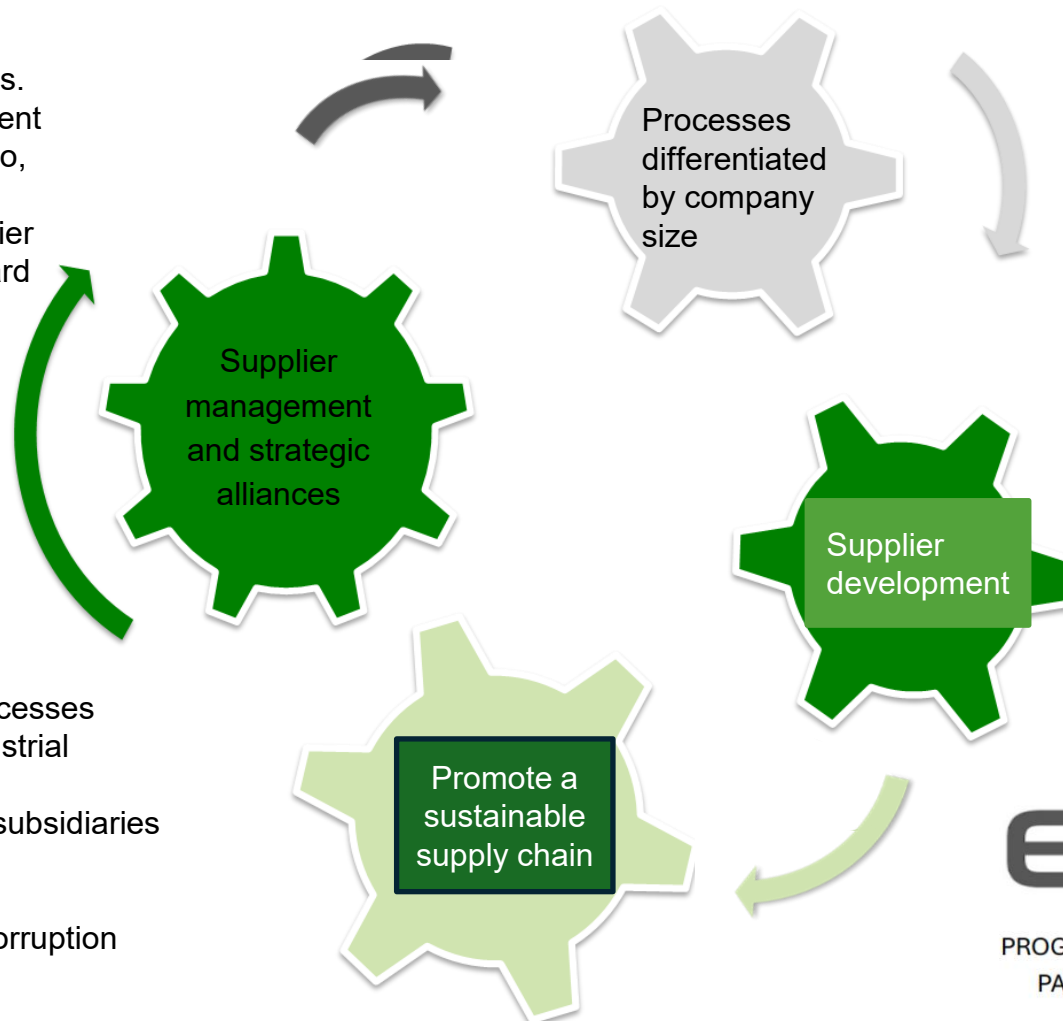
s.
ent
o,

ier
ard

Processes differentiated by company size

Supplier management and strategic alliances

Supplier development

Promote a sustainable supply chain

cesses
strial

subsidiaries

orruption

PROG
PA